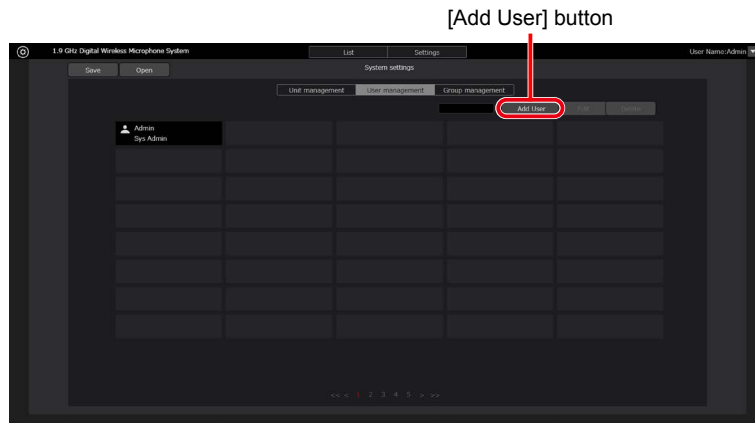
[Add User] button

1.9 GHz Digital Wireless Microphone System

List | Settings

User Name:Admin

Save | Open

System settings

Unit management | User management | Group management

Add User | Edit | Delete

Admin
Sys Admin

<< < 1 2 3 4 5 > >>